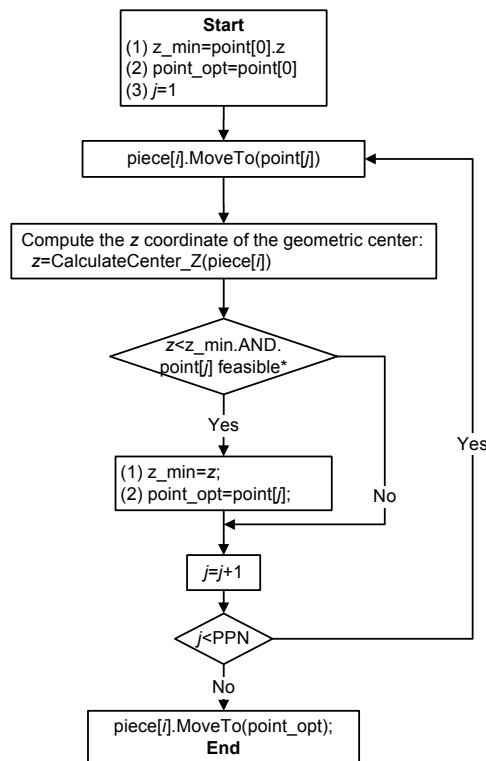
Start
(1) z_min=point[0].z
(2) point_opt=point[0]
(3) j=1

piece[i].MoveTo(point[j])

Compute the z coordinate of the geometric center:
z=CalculateCenter_Z(piece[i])

z<z_min.AND.
point[j] feasible*

Yes

(1) z_min=z;
(2) point_opt=point[j];

No

j=j+1

j<PPN

Yes

No

piece[i].MoveTo(point_opt);
End